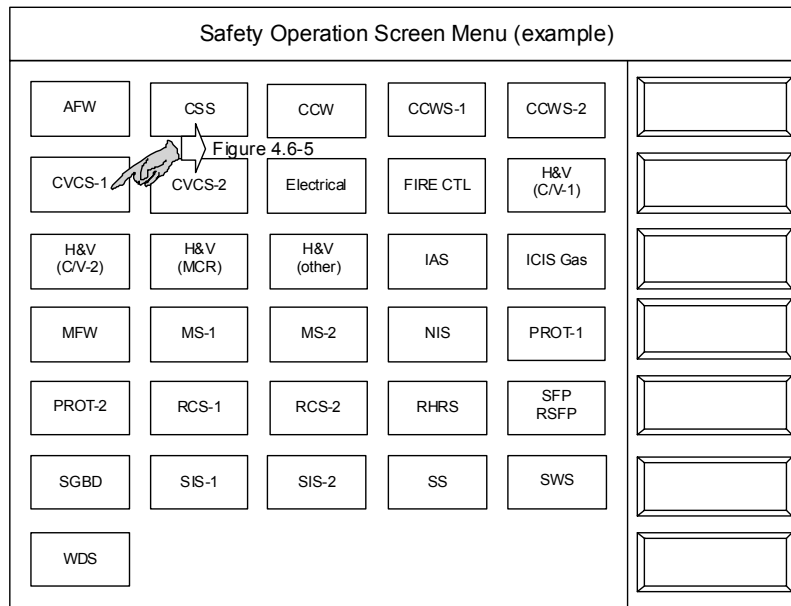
Safety Operation Screen Menu (example)

| | | | | |
|---|---|---|---|---|
| AFW | CSS | CCW | CCWS-1 | CCWS-2 |
| CVCS-1 | CVCS-2 | Electrical | FIRE CTL | H&V (C/V-1) |
| H&V (C/V-2) | H&V (MCR) | H&V (other) | IAS | ICIS Gas |
| MFW | MS-1 | MS-2 | NIS | PROT-1 |
| PROT-2 | RCS-1 | RCS-2 | RHRS | SFP RSFP |
| SGBD | SIS-1 | SIS-2 | SS | SWS |
| WDS | | | | |

Figure 4.6-5